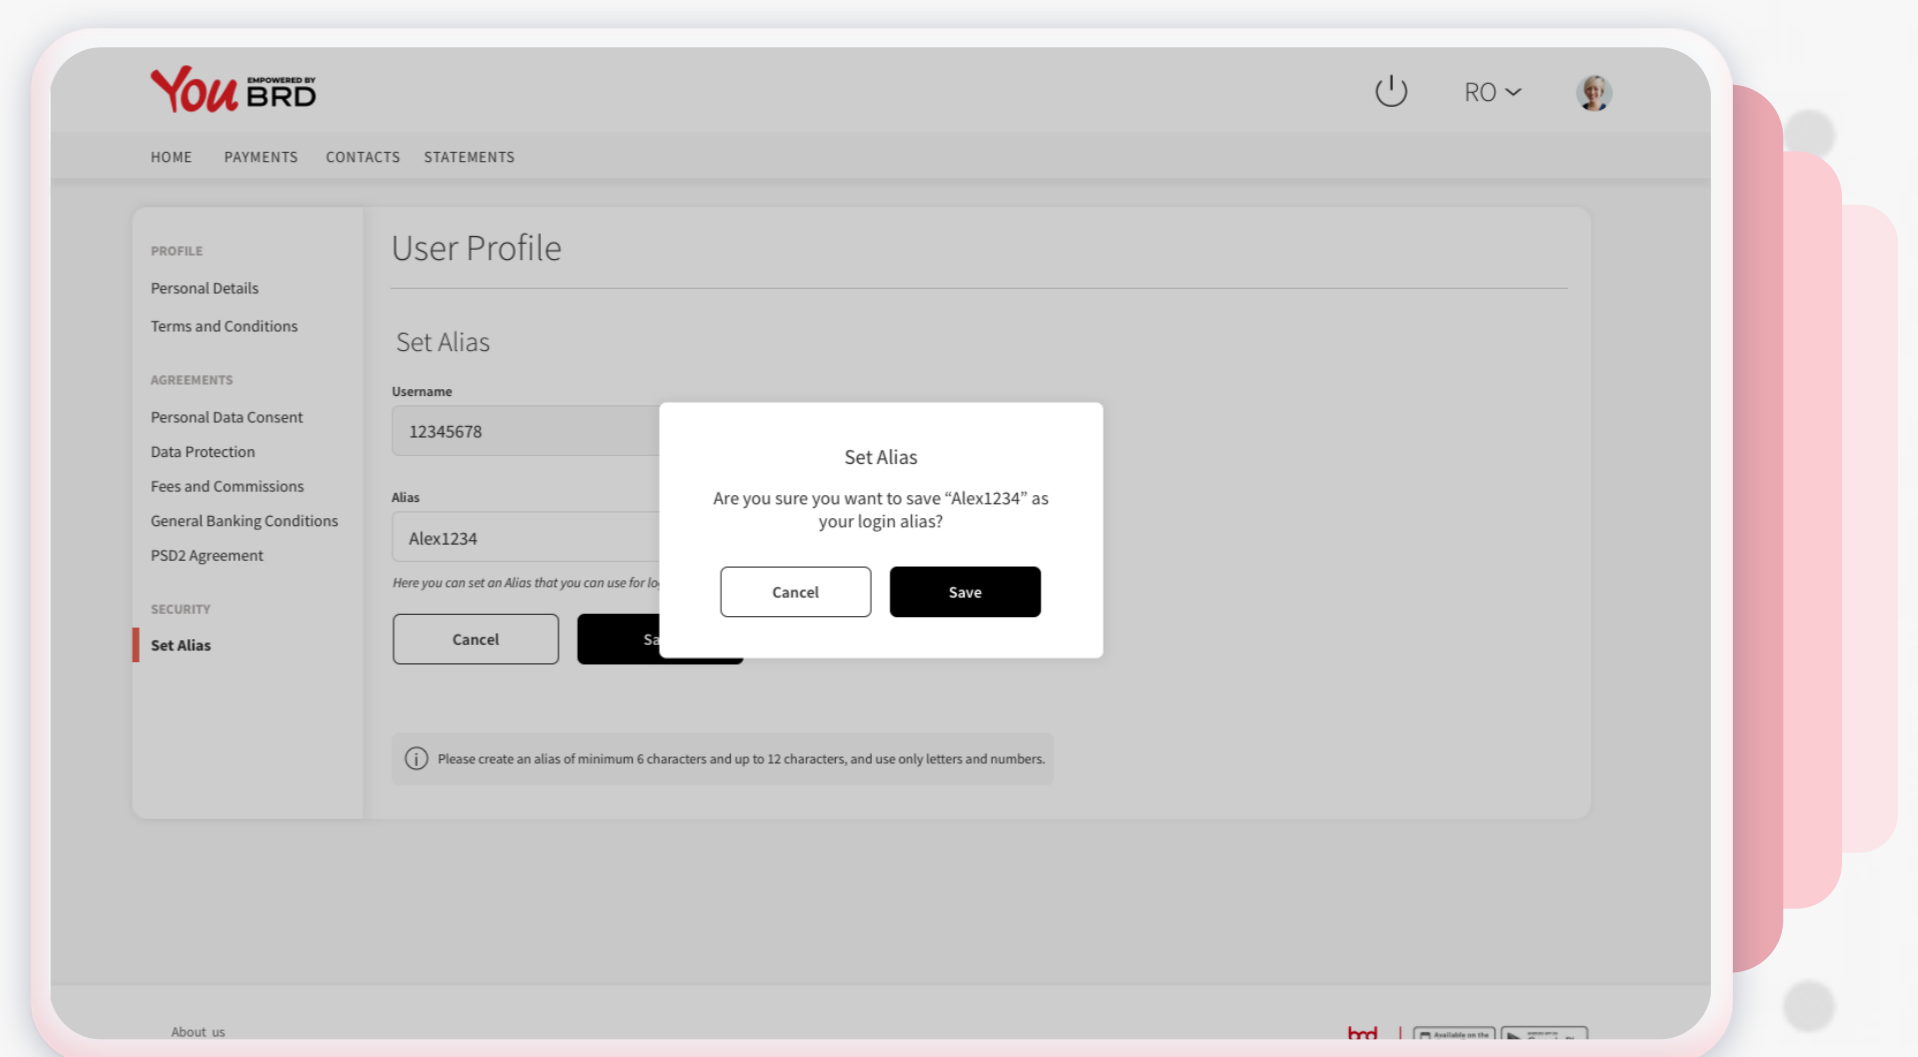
You EMPOWERED BY BRD

RO

HOME PAYMENTS CONTACTS STATEMENTS

PROFILE
Personal Details
Terms and Conditions

AGREEMENTS
Personal Data Consent
Data Protection
Fees and Commissions
General Banking Conditions
PSD2 Agreement

SECURITY
Set Alias

User Profile

Set Alias

Username
12345678

Alias
Alex1234

Here you can set an Alias that you can use for lo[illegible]

Cancel
Sa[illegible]

Set Alias

Are you sure you want to save “Alex1234” as your login alias?

Cancel
Save

Please create an alias of minimum 6 characters and up to 12 characters, and use only letters and numbers.

About us

brd
Available on the